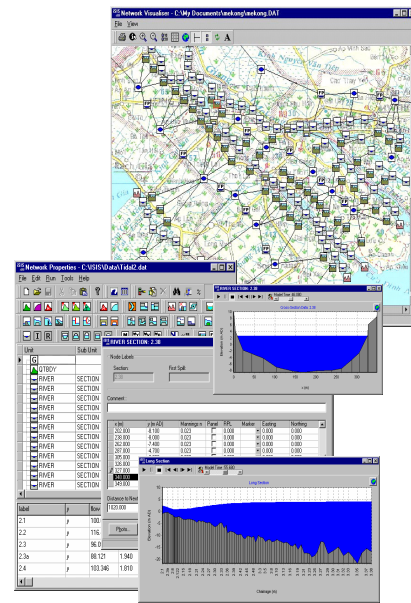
Network Visualiser - C:\My Documents\mekong\mekong.DAT

File View

Network Properties - C:\ISIS\Data\Tidal2.dat

File Edit Run Tools Help

| Unit | Sub Unit |
|---|---|
| G | |
| QTBDY | |
| RIVER | SECTION |
| RIVER | SECTION |
| RIVER | SECTION |
| RIVER | SECTION |
| RIVER | SECTION |
| RIVER | SECTION |
| RIVER | SECTION |
| RIVER | SECTION |
| RIVER | SECTION |
| RIVER | SECTION |
| RIVER | SECTION |
| RIVER | SECTION |

RIVER SECTION: 2.38

Node Labels

Section

First Spill

Comment

| x (m) | y (m AD) | Mannings n | Panel | RPL | Marker | Easting | Northing |
|---|---|---|---|---|---|---|---|
| 202.000 | 4.100 | 0.023 | | 0.000 | | 0.000 | 0.000 |
| 238.000 | 6.000 | 0.023 | | 0.000 | | 0.000 | 0.000 |
| 262.000 | 7.400 | 0.023 | | 0.000 | | 0.000 | 0.000 |
| 287.000 | 4.700 | 0.023 | | 0.000 | | 0.000 | 0.000 |
| 305.000 | | | | | | | |
| 326.000 | | | | | | | |
| 327.000 | | | | | | | |
| 340.000 | | | | | | | |
| 345.000 | | | | | | | |

Distance to Next

1620.000

Plots...

| label | y | flow | |
|---|---|---|---|
| 2.1 | | 180 | |
| 2.2 | | 116 | |
| 2.3 | | 96.0 | |
| 2.3a | | 88.121 | 1.940 |
| 2.4 | | 103.346 | 1.810 |

RIVER SECTION: 2.38

Model Time: 10.000

Cross Section Data: 2.38

Elevation (m AD)

x (m)

Long Section

Model Time: 10.000

Long Section

Elevation (m AD)

Chainage (m)